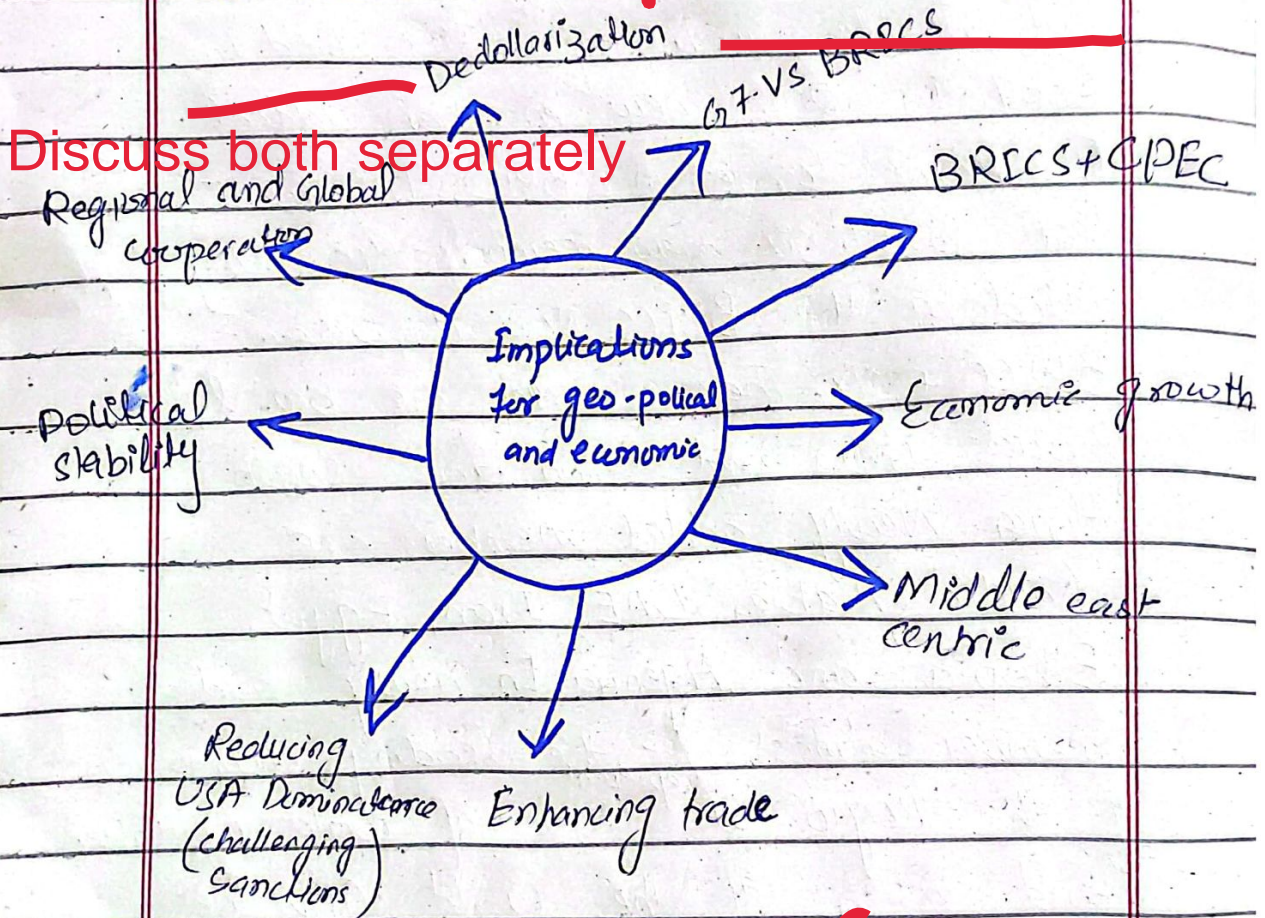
Dedollarization

G7 VS BRICS

Discuss both separately

BRICS+CPEC

Regional and Global cooperation

Implications for geo-polical and economic

Political stability

Economic growth

Middle east centric

Reducing USA Dominance (challenging sanctions)

Enhancing trade